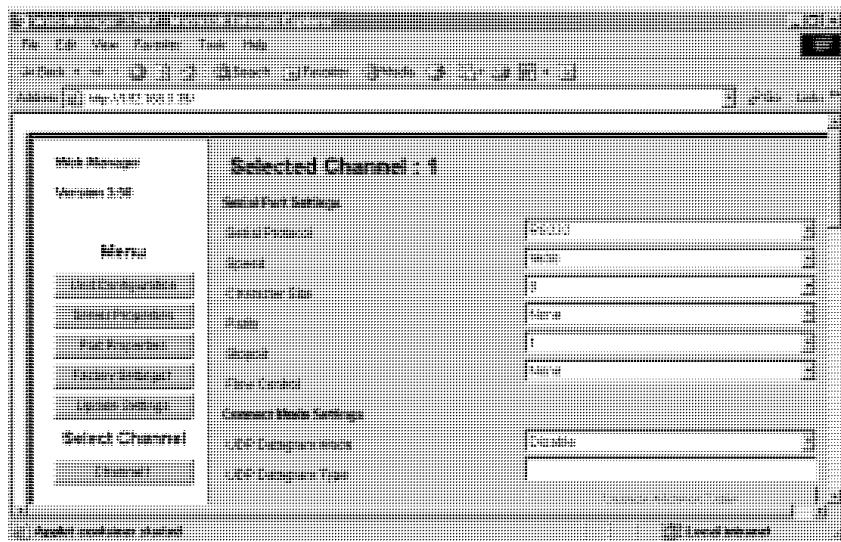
File Edit View Favorites Tools Help

Address http://192.168.0.1

Web Manager

Version 3.0

Menu

Unit Configuration

Server Properties

Port Properties

Factory Settings

Update Settings

Select Channel

Channel 1

Selected Channel : 1

Serial Port Settings

Serial Protocol

RS232

Speed

9600

Character Size

8

Parity

None

Stopbit

1

Flow Control

None

Connect Mode Settings

UDP Datagram Mode

Disable

UDP Datagram Type

Applet cookies started

Local intranet